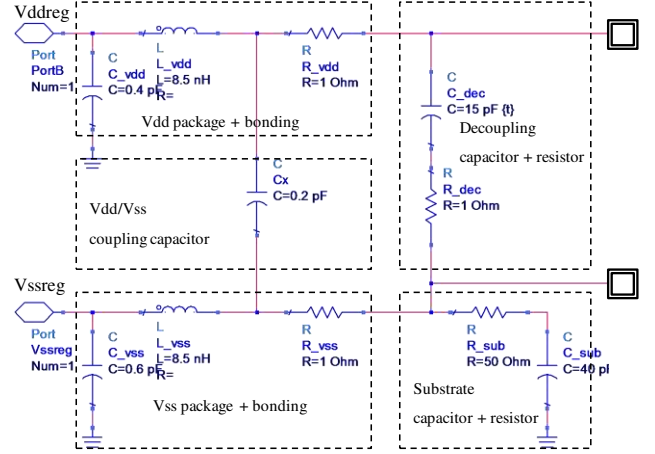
Vddreg

Port
PortB
Num=1

C
C_vdd
C=0.4 pF

L
L_vdd
L=8.5 nH
R=

R
R_vdd
R=1 Ohm

Vdd package + bonding

C
C_dec
C=15 pF {t}

Decoupling
capacitor + resistor

R
R_dec
R=1 Ohm

C
Cx
C=0.2 pF

Vdd/Vss
coupling capacitor

Vssreg

Port
Vssreg
Num=1

C
C_vss
C=0.6 pF

L
L_vss
L=8.5 nH
R=

R
R_vss
R=1 Ohm

Vss package + bonding

R
R_sub
R=50 Ohm

C
C_sub
C=40 pf

Substrate
capacitor + resistor